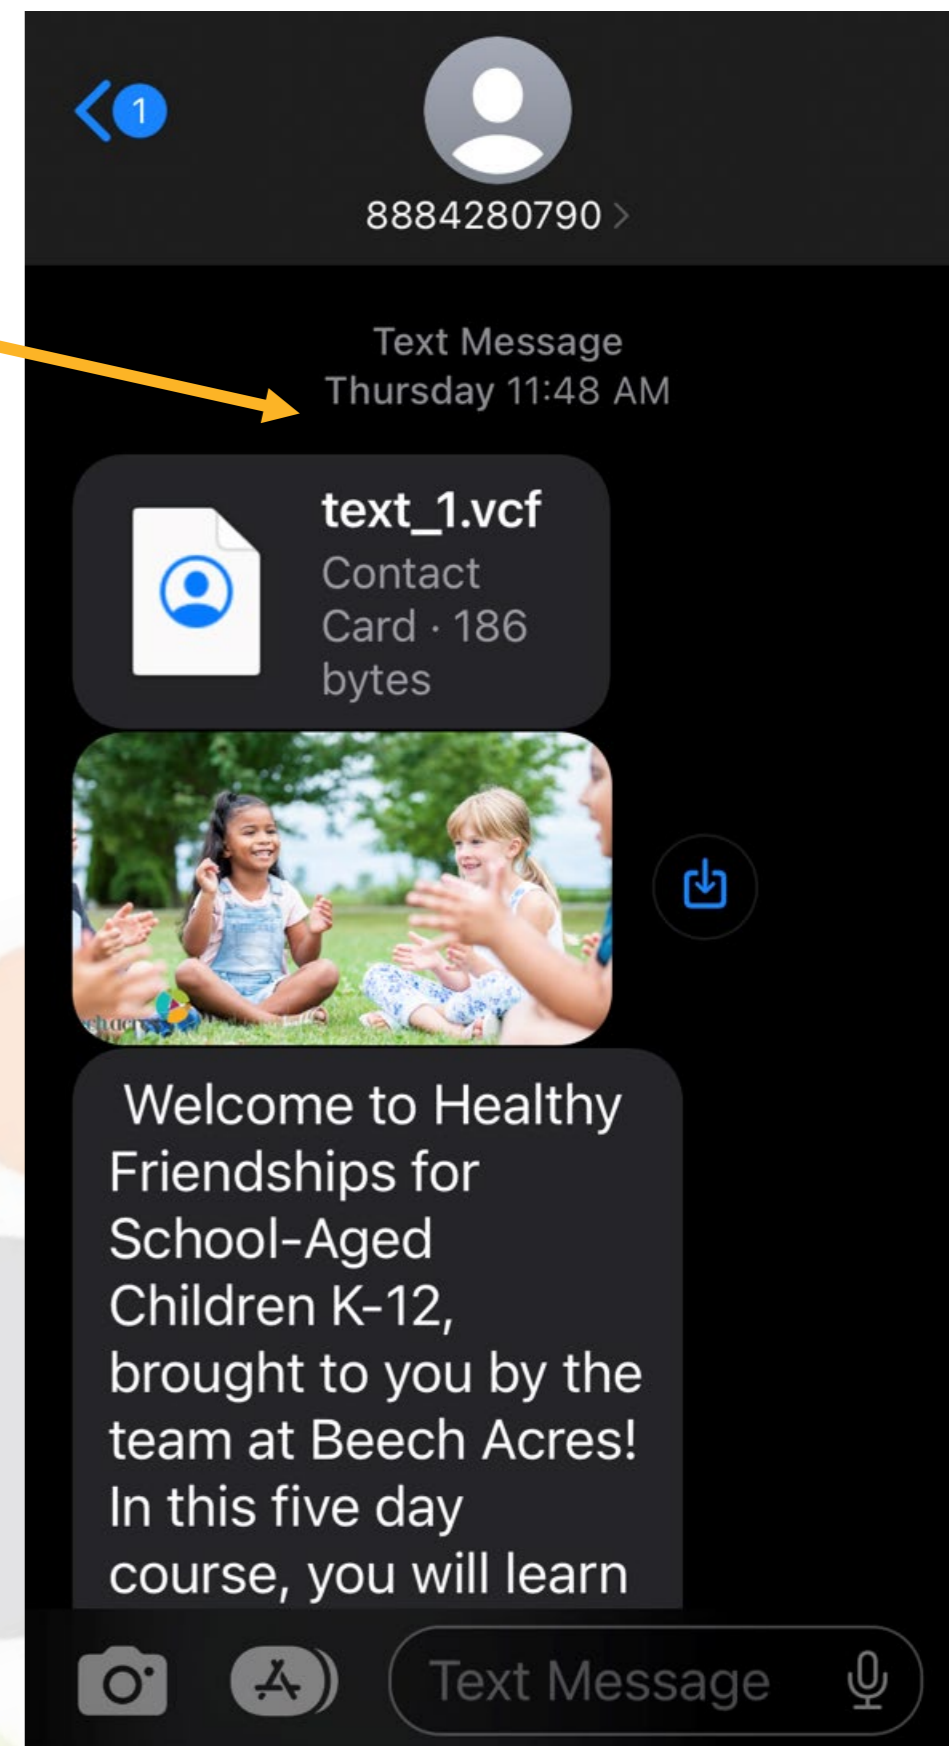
1

8884280790 >

Text Message
Thursday 11:48 AM

text_1.vcf
Contact Card · 186 bytes

Welcome to Healthy Friendships for School-Aged Children K-12, brought to you by the team at Beech Acres! In this five day course, you will learn

Text Message